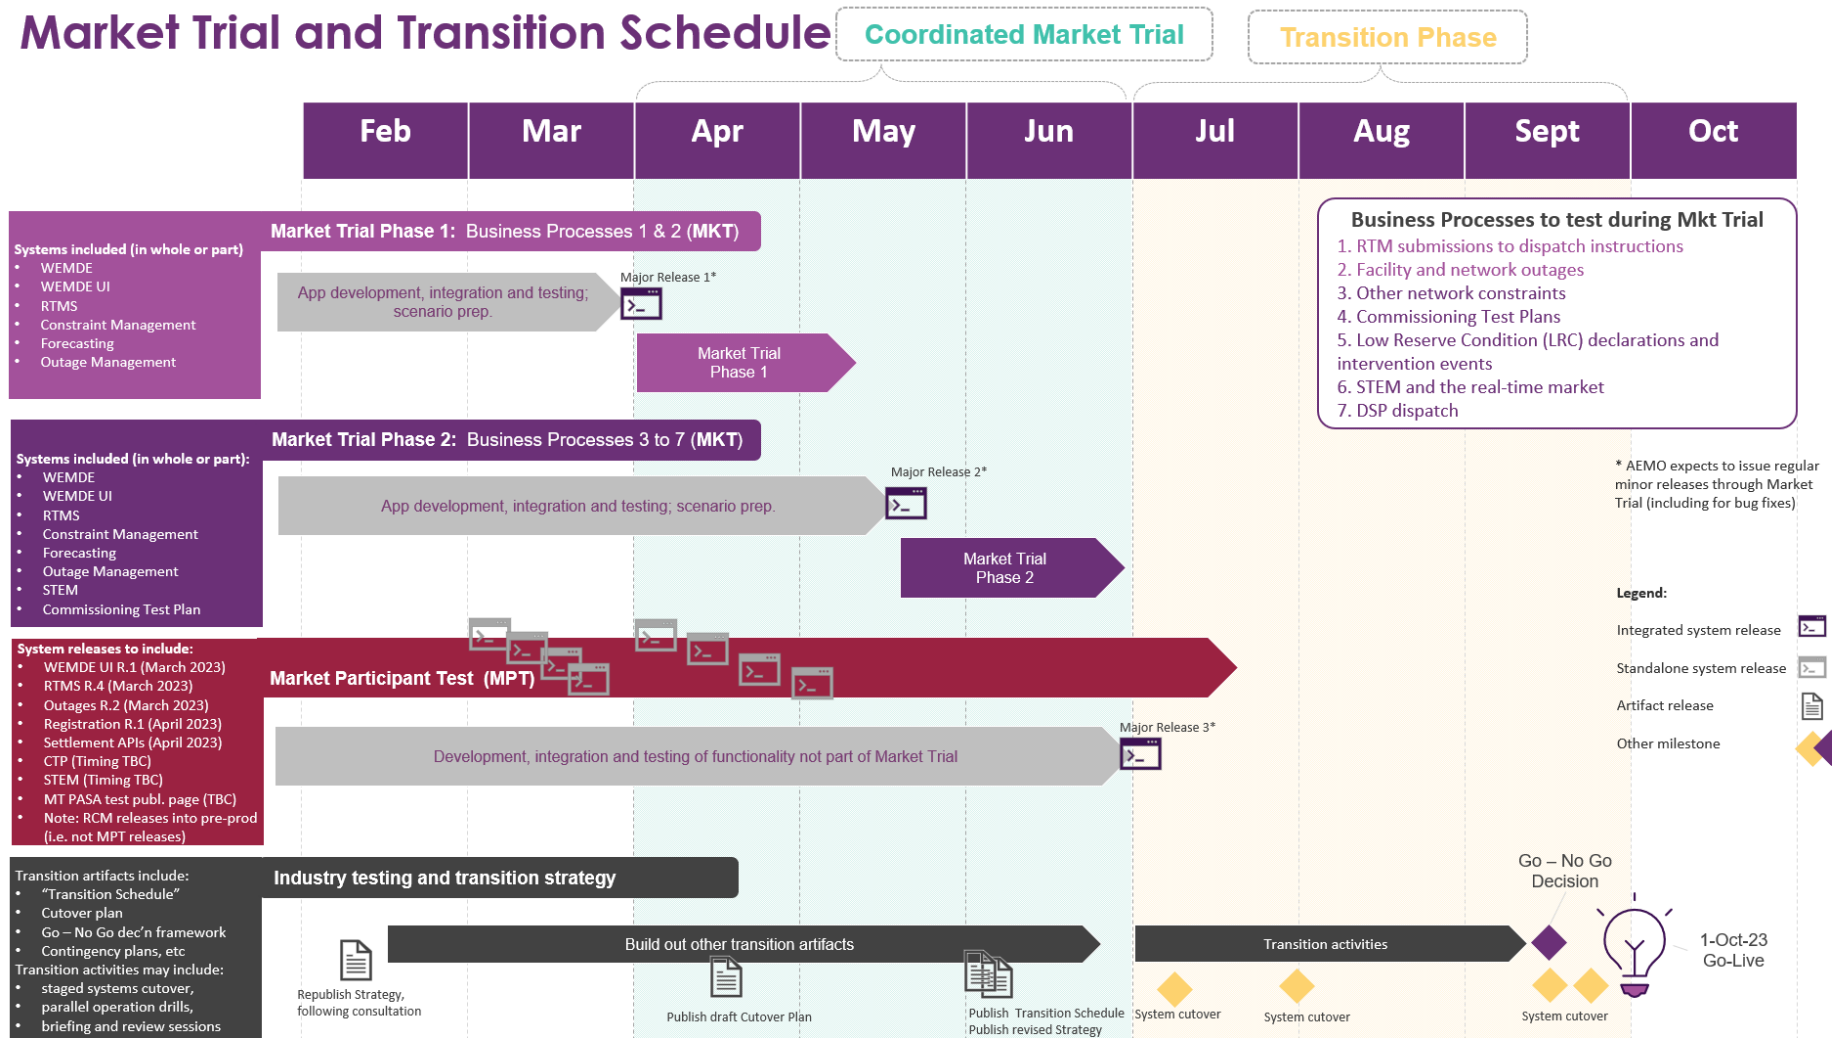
Market Trial and Transition Schedule

Coordinated Market Trial

Transition Phase

| Feb | Mar | Apr | May | Jun | Jul | Aug | Sept | Oct |
|---|---|---|---|---|---|---|---|---|

Market Trial Phase 1: Business Processes 1 & 2 (MKT)

Systems included (in whole or part)
- WEMDE
- WEMDE UI
- RTMS
- Constraint Management
- Forecasting
- Outage Management

App development, integration and testing; scenario prep.

Major Release 1*

Market Trial Phase 1

Market Trial Phase 2: Business Processes 3 to 7 (MKT)

Systems included (in whole or part):
- WEMDE
- WEMDE UI
- RTMS
- Constraint Management
- Forecasting
- Outage Management
- STEM
- Commissioning Test Plan

App development, integration and testing; scenario prep.

Major Release 2*

Market Trial Phase 2

Business Processes to test during Mkt Trial
1. RTM submissions to dispatch instructions
2. Facility and network outages
3. Other network constraints
4. Commissioning Test Plans
5. Low Reserve Condition (LRC) declarations and intervention events
6. STEM and the real-time market
7. DSP dispatch

* AEMO expects to issue regular minor releases through Market Trial (including for bug fixes)

Legend:
Integrated system release
Standalone system release
Artifact release
Other milestone

System releases to include:
- WEMDE UI R.1 (March 2023)
- RTMS R.4 (March 2023)
- Outages R.2 (March 2023)
- Registration R.1 (April 2023)
- Settlement APIs (April 2023)
- CTP (Timing TBC)
- STEM (Timing TBC)
- MT PASA test publ. page (TBC)
- Note: RCM releases into pre-prod (i.e. not MPT releases)

Market Participant Test (MPT)

Major Release 3*

Development, integration and testing of functionality not part of Market Trial

Transition artifacts include:
- "Transition Schedule"
- Cutover plan
- Go – No Go dec'n framework
- Contingency plans, etc
Transition activities may include:
- staged systems cutover,
- parallel operation drills,
- briefing and review sessions

Industry testing and transition strategy

Build out other transition artifacts

Transition activities

Go – No Go Decision

1-Oct-23 Go-Live

Republish Strategy, following consultation

Publish draft Cutover Plan

Publish Transition Schedule
Publish revised Strategy

System cutover

System cutover

System cutover